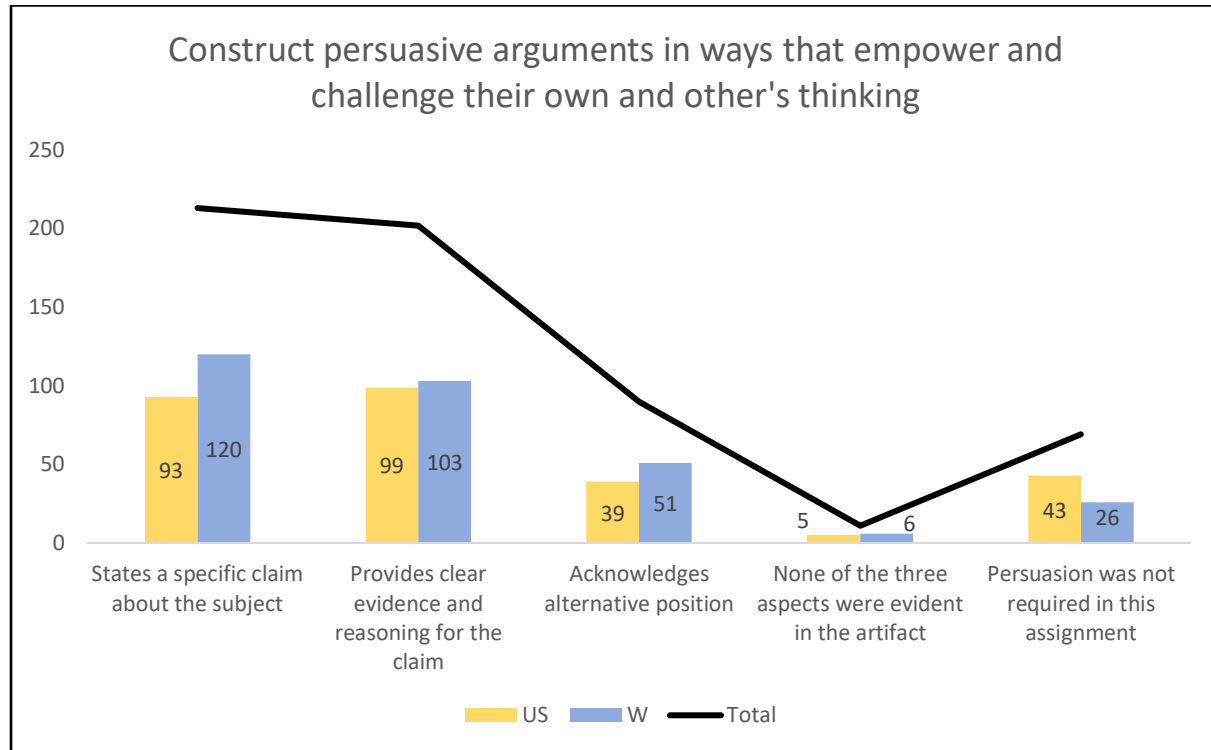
Construct persuasive arguments in ways that empower and challenge their own and other's thinking

250
200
150
100
50
0

93
120
99
103
39
51
5
6
43
26

States a specific claim about the subject
Provides clear evidence and reasoning for the claim
Acknowledges alternative position
None of the three aspects were evident in the artifact
Persuasion was not required in this assignment

US
W
Total